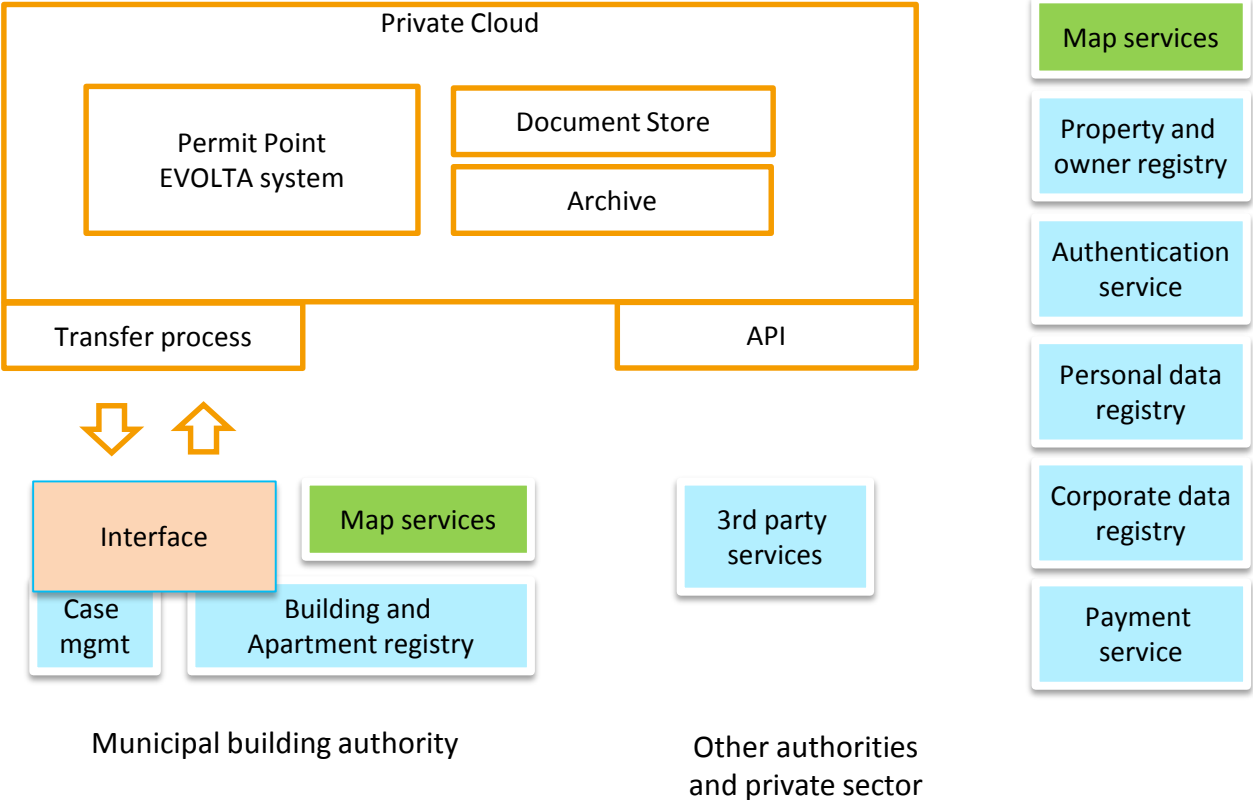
Private Cloud

Permit Point EVOLTA system

Document Store

Archive

Transfer process

API

Interface

Map services

Case mgmt

Building and Apartment registry

Municipal building authority

3rd party services

Other authorities and private sector

Map services

Property and owner registry

Authentication service

Personal data registry

Corporate data registry

Payment service